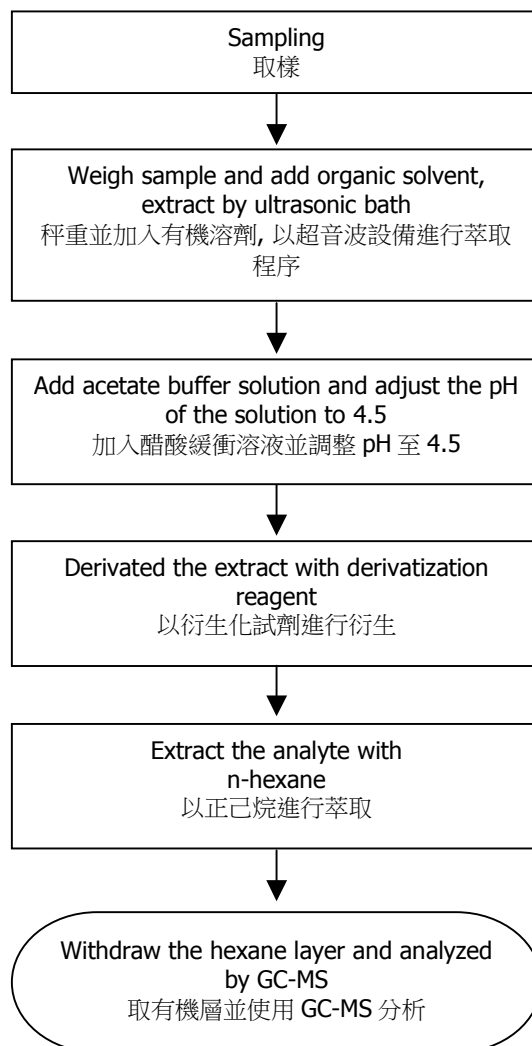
Sampling
取樣

Weigh sample and add organic solvent, extract by ultrasonic bath
秤重並加入有機溶劑, 以超音波設備進行萃取程序

Add acetate buffer solution and adjust the pH of the solution to 4.5
加入醋酸緩衝溶液並調整 pH 至 4.5

Derivated the extract with derivatization reagent
以衍生化試劑進行衍生

Extract the analyte with n-hexane
以正己烷進行萃取

Withdraw the hexane layer and analyzed by GC-MS
取有機層並使用 GC-MS 分析